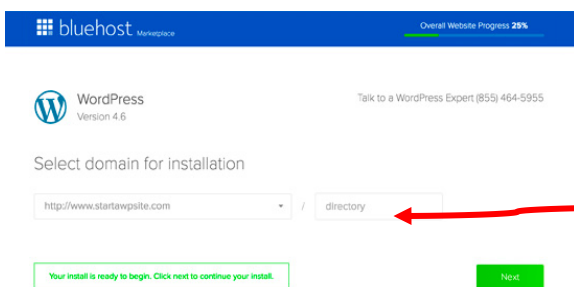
bluehost Marketplace

Overall Website Progress 25%

WordPress
Version 4.6

Talk to a WordPress Expert (855) 464-5955

Select domain for installation

http://www.startawpsite.com / directory

Your install is ready to begin. Click next to continue your install.

Next